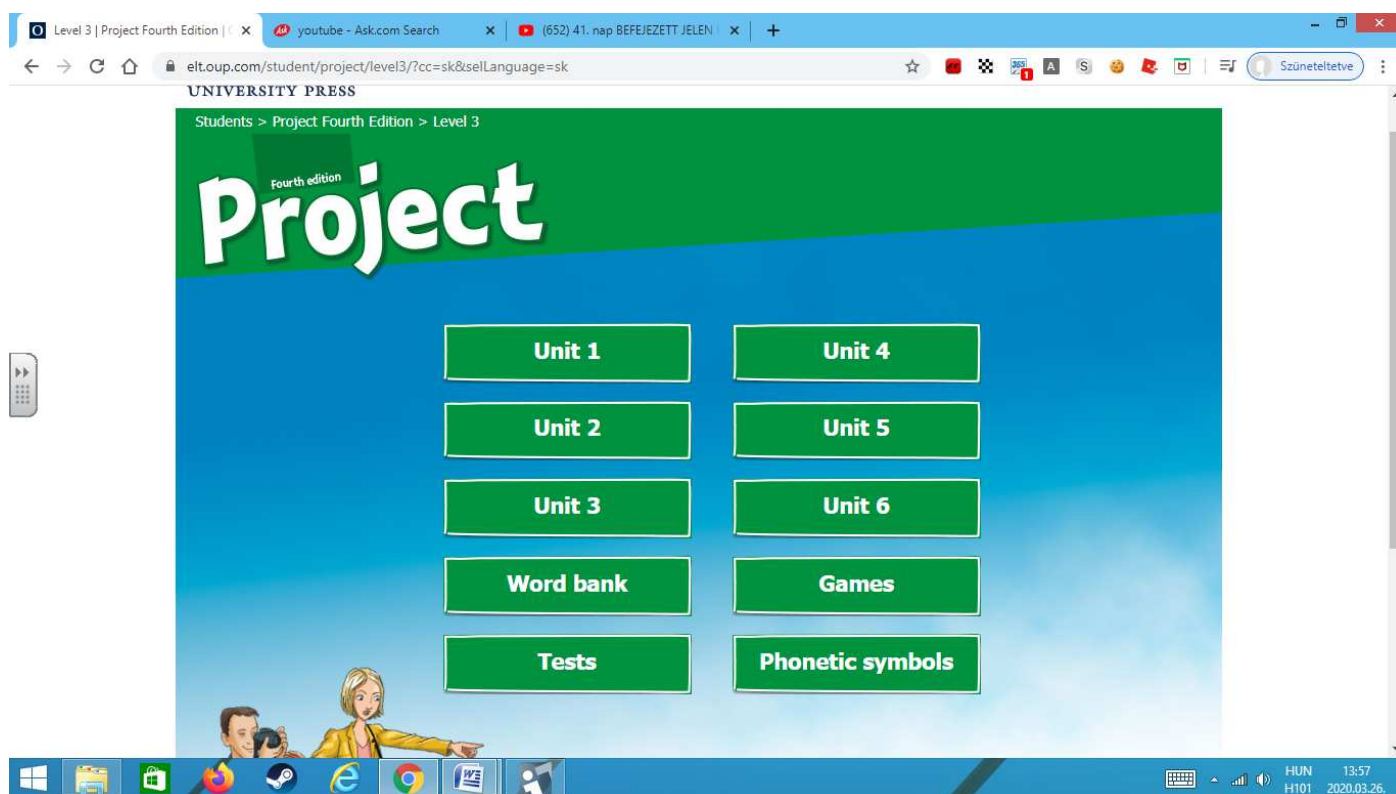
Level 3 | Project Fourth Edition | ✕
youtube - Ask.com Search ✕
(652) 41. nap BEFEJEZETT JELEN ✕
+

elt.oup.com/student/project/level3/?cc=sk&selLanguage=sk

Szüneteltetve

UNIVERSITY PRESS

Students > Project Fourth Edition > Level 3

Fourth edition
Project

Unit 1
Unit 4
Unit 2
Unit 5
Unit 3
Unit 6
Word bank
Games
Tests
Phonetic symbols

HUN
H101
13:57
2020.03.26.